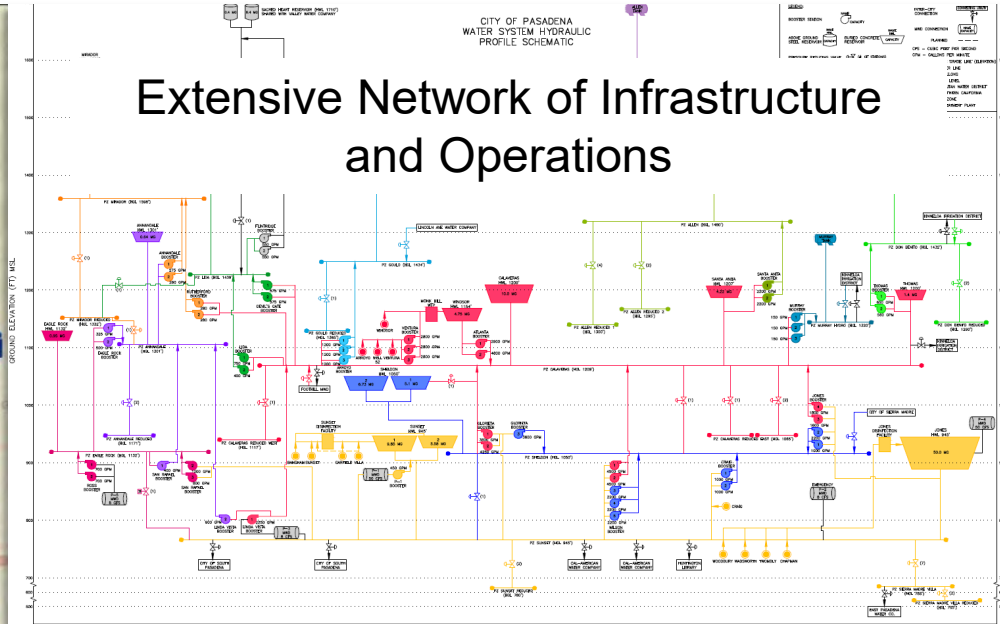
Extensive Network of Infrastructure and Operations

CITY OF PASADENA
WATER SYSTEM HYDRAULIC
PROFILE SCHEMATIC

GROUND ELEVATION (FT) MSL

SACRED HEART RESERVOIR
SHARED WITH VALLEY WATER COMPANY

ALLEN TANK

LEGEND

BOOSTER STATION

ABOVE GROUND STEEL RESERVOIR

BURIED CONCRETE RESERVOIR

INTER-CITY CONNECTION

WELL

PLANNED

CFS = CUBIC FEET PER SECOND
GPM = GALLONS PER MINUTE

PZ MIRADOR

PZ ALLEN

PZ GOULD

PZ CALAVERAS

PZ SUNSET

PZ SHELDON

PZ ARMADALE

PZ EAGLE ROCK

PZ LINDA VISTA

PZ DON BENITO

EAGLE ROCK

ARMADALE

ANNANDALE

FLINTRIDGE BOOSTER

LINCOLN AVE WATER COMPANY

WINDSOR

MONK HILL

CALAVERAS

SHELDON

SUNSET

JONES

SANTA ANITA

MURRAY

THOMAS

VILLA

WOODBURY

WADSWORTH

CHAPMAN

CITY OF SIERRA MADRE

CITY OF SOUTH PASADENA

CAL-AMERICAN WATER COMPANY

HUNTINGTON LIBRARY

EAST PASADENA WATER CO.

ARROYO WELL

VENTURA

ATLANTA

ELLISTON

FOOTHILL MWD

JONES DISINFECTION FACILITY

SUNSET DISINFECTION FACILITY

CRAIG BOOSTER

WILSON BOOSTER

EMERGENCY